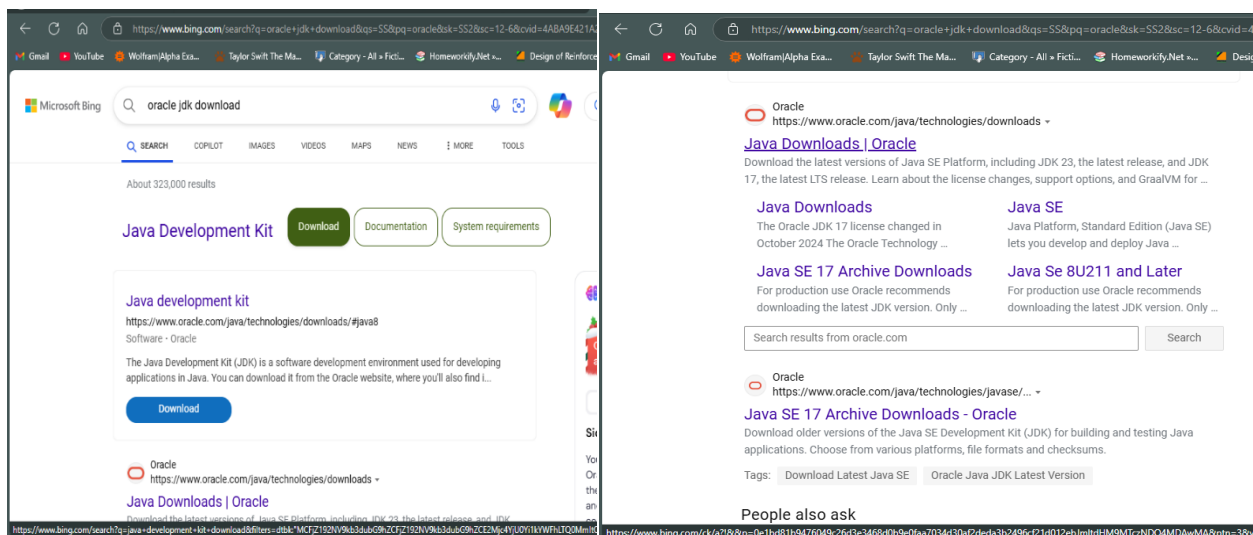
https://www.bing.com/search?q=oracle+jdk+download&qs=SS&pq=oracle&sk=SS2&sc=12-6&cvid=4ABA9E421A

Gmail YouTube Wolfram|Alpha Exa... Taylor Swift The Ma... Category - All » Ficti... Homeworkify.Net »... Design of Reinforce

Microsoft Bing

oracle jdk download

SEARCH COPILOT IMAGES VIDEOS MAPS NEWS MORE TOOLS

About 323,000 results

Java Development Kit

Download Documentation System requirements

Java development kit

https://www.oracle.com/java/technologies/downloads/#java8

Software - Oracle

The Java Development Kit (JDK) is a software development environment used for developing applications in Java. You can download it from the Oracle website, where you'll also find i...

Download

Oracle

https://www.oracle.com/java/technologies/downloads

Java Downloads | Oracle

Download the latest versions of Java SE Platform, including JDK 23, the latest release, and JDK

Sic

Yo

Or

the

an

https://www.bing.com/search?q=java+development+kit+download&filters=dtbk:"MCFjZ192NV9kb3dubG9hZCFjZ192NV9kb3dubG9hZCE2Mjc4YjU0Yi1kYWFhLTQ0Mm

https://www.bing.com/search?q=oracle+jdk+download&qs=SS&pq=oracle&sk=SS2&sc=12-6&cvid=4

Gmail YouTube Wolfram|Alpha Exa... Taylor Swift The Ma... Category - All » Ficti... Homeworkify.Net »... Desig

Oracle

https://www.oracle.com/java/technologies/downloads

Java Downloads | Oracle

Download the latest versions of Java SE Platform, including JDK 23, the latest release, and JDK 17, the latest LTS release. Learn about the license changes, support options, and GraalVM for ...

Java Downloads

The Oracle JDK 17 license changed in October 2024 The Oracle Technology ...

Java SE

Java Platform, Standard Edition (Java SE) lets you develop and deploy Java ...

Java SE 17 Archive Downloads

For production use Oracle recommends downloading the latest JDK version. Only ...

Java Se 8U211 and Later

For production use Oracle recommends downloading the latest JDK version. Only ...

Search results from oracle.com

Search

Oracle

https://www.oracle.com/java/technologies/javase/...

Java SE 17 Archive Downloads - Oracle

Download older versions of the Java SE Development Kit (JDK) for building and testing Java applications. Choose from various platforms, file formats and checksums.

Tags: Download Latest Java SE Oracle Java JDK Latest Version

People also ask

https://www.bing.com/ck/a?!&&p=0e1bd81b9476049c26d3e3468d0b9e0faa7034d30af2deda3b2496cf21d012ebJmltdHM9MTczNDQ4MDAwMA&ptn=3&v